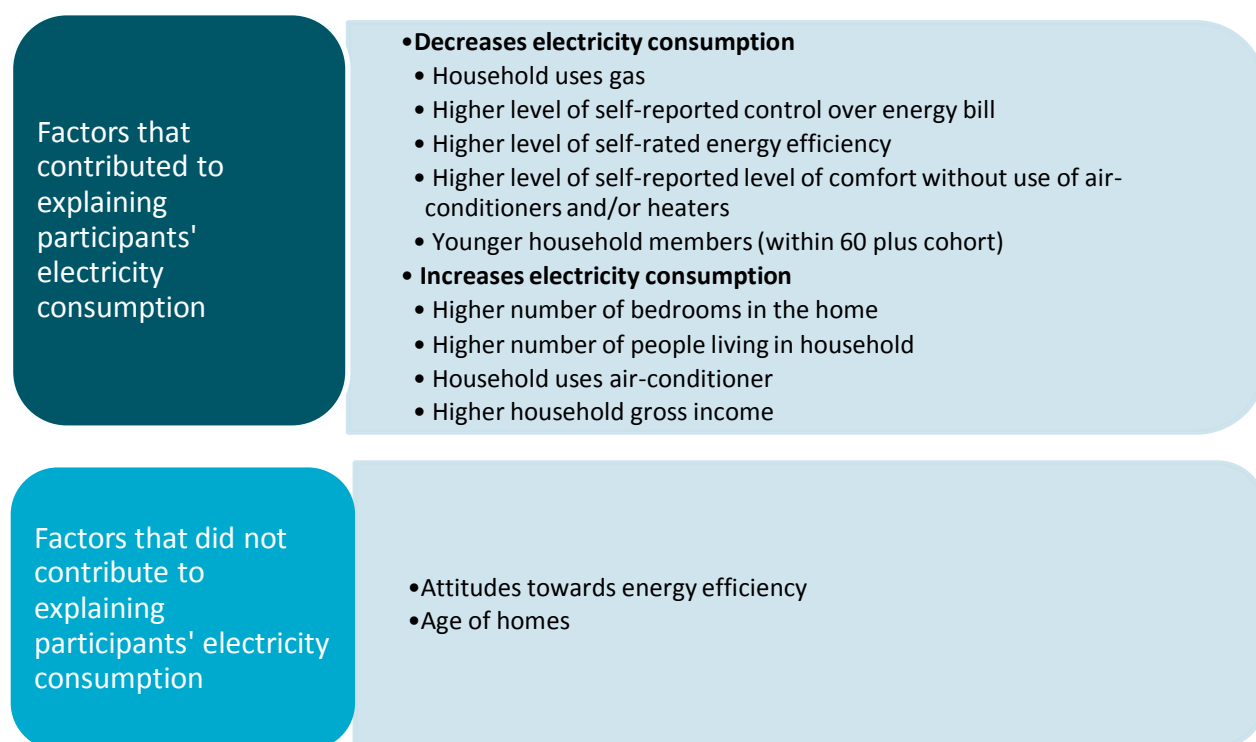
Factors that contributed to explaining participants' electricity consumption

•Decreases electricity consumption
• Household uses gas
• Higher level of self-reported control over energy bill
• Higher level of self-rated energy efficiency
• Higher level of self-reported level of comfort without use of air-conditioners and/or heaters
• Younger household members (within 60 plus cohort)
• Increases electricity consumption
• Higher number of bedrooms in the home
• Higher number of people living in household
• Household uses air-conditioner
• Higher household gross income

Factors that did not contribute to explaining participants' electricity consumption

•Attitudes towards energy efficiency
•Age of homes